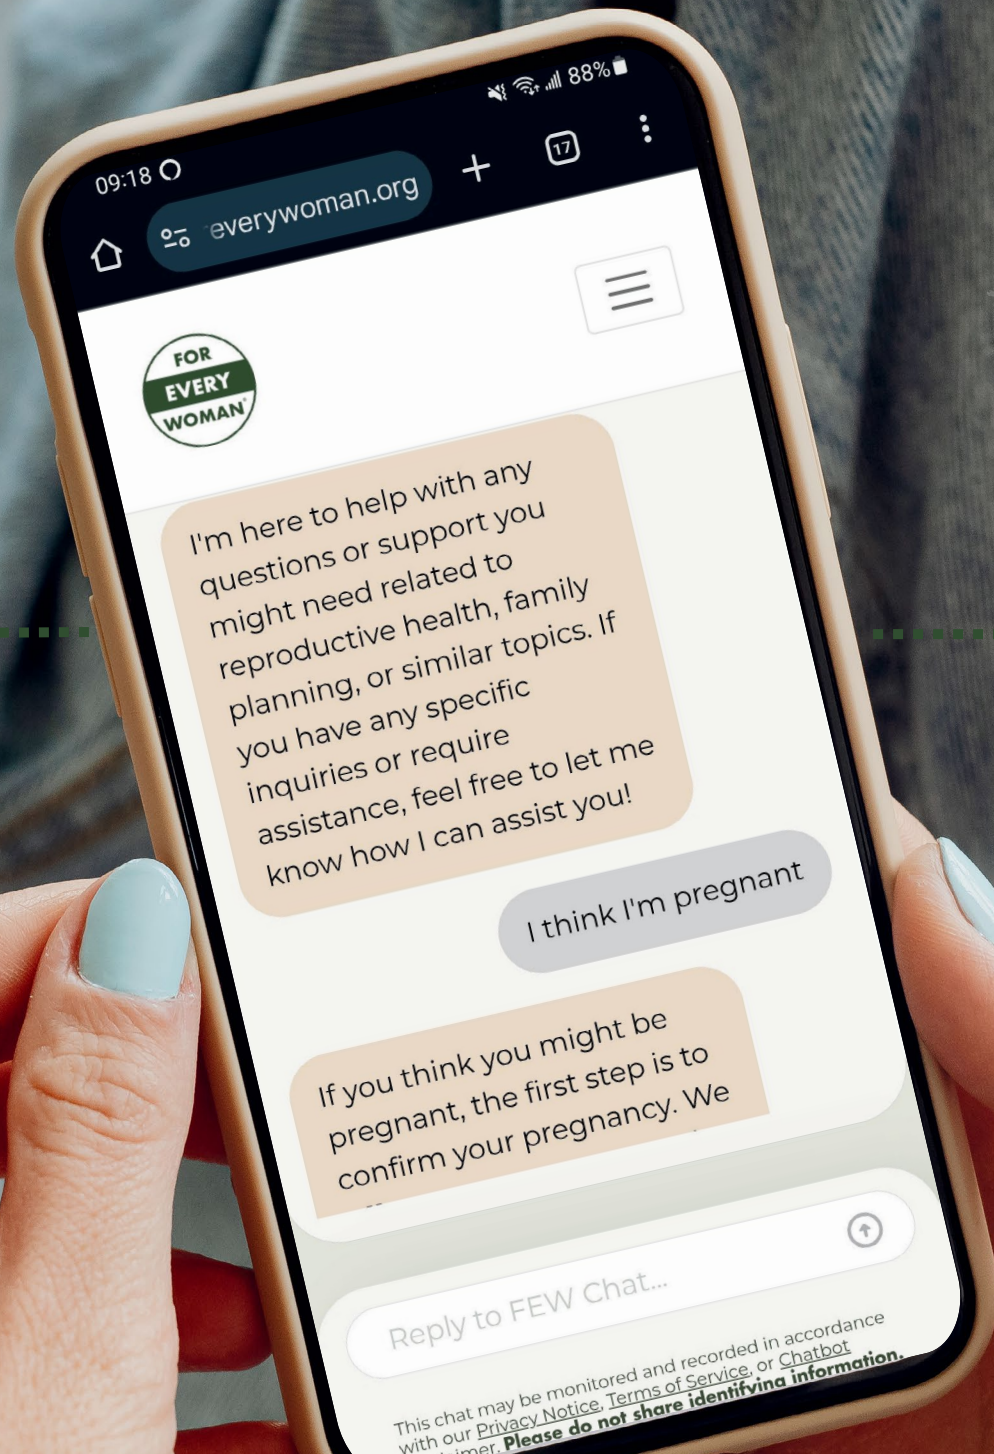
09:18

88%

everywoman.org

17

FOR EVERY WOMAN

I'm here to help with any questions or support you might need related to reproductive health, family planning, or similar topics. If you have any specific inquiries or require assistance, feel free to let me know how I can assist you!

I think I'm pregnant

If you think you might be pregnant, the first step is to confirm your pregnancy. We

Reply to FEW Chat...

This chat may be monitored and recorded in accordance with our Privacy Notice, Terms of Service, or Chatbot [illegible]imer. Please do not share identifying information.